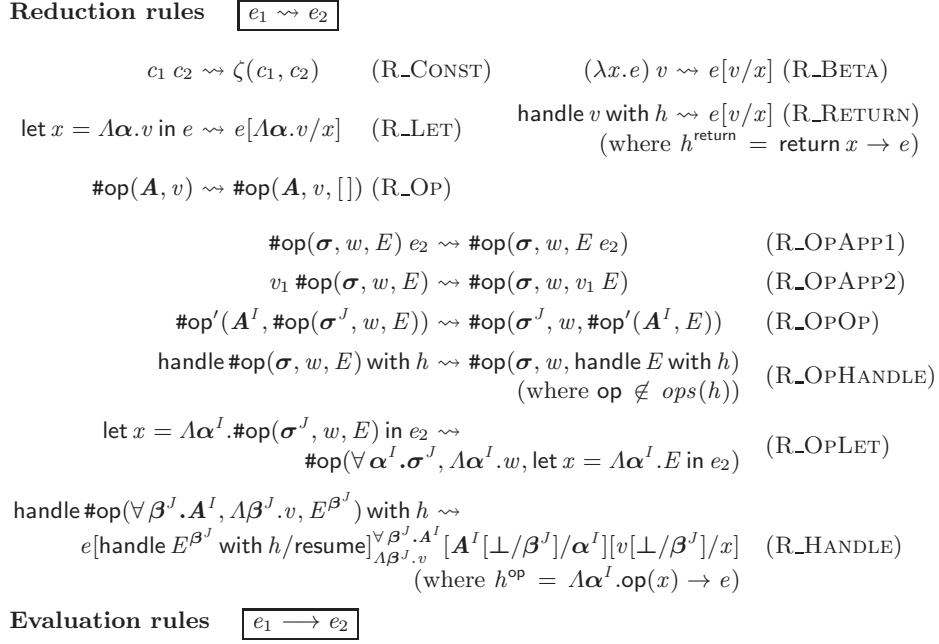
**Reduction rules** $e_1 \rightsquigarrow e_2$

$c_1\ c_2 \rightsquigarrow \zeta(c_1, c_2)$ (R_CONST)

$(\lambda x.e)\ v \rightsquigarrow e[v/x]$ (R_BETA)

$\mathsf{let}\ x = \Lambda\boldsymbol{\alpha}.v\ \mathsf{in}\ e \rightsquigarrow e[\Lambda\boldsymbol{\alpha}.v/x]$ (R_LET)

$\mathsf{handle}\ v\ \mathsf{with}\ h \rightsquigarrow e[v/x]$ (R_RETURN)
(where $h^{\mathsf{return}} = \mathsf{return}\ x \to e$)

$\#\mathsf{op}(\boldsymbol{A}, v) \rightsquigarrow \#\mathsf{op}(\boldsymbol{A}, v, [\,])$ (R_OP)

$\#\mathsf{op}(\boldsymbol{\sigma}, w, E)\ e_2 \rightsquigarrow \#\mathsf{op}(\boldsymbol{\sigma}, w, E\ e_2)$ (R_OPAPP1)

$v_1\ \#\mathsf{op}(\boldsymbol{\sigma}, w, E) \rightsquigarrow \#\mathsf{op}(\boldsymbol{\sigma}, w, v_1\ E)$ (R_OPAPP2)

$\#\mathsf{op}'(\boldsymbol{A}^I, \#\mathsf{op}(\boldsymbol{\sigma}^J, w, E)) \rightsquigarrow \#\mathsf{op}(\boldsymbol{\sigma}^J, w, \#\mathsf{op}'(\boldsymbol{A}^I, E))$ (R_OPOP)

$\mathsf{handle}\ \#\mathsf{op}(\boldsymbol{\sigma}, w, E)\ \mathsf{with}\ h \rightsquigarrow \#\mathsf{op}(\boldsymbol{\sigma}, w, \mathsf{handle}\ E\ \mathsf{with}\ h)$
(where $\mathsf{op} \notin ops(h)$) (R_OPHANDLE)

$\mathsf{let}\ x = \Lambda\boldsymbol{\alpha}^I.\#\mathsf{op}(\boldsymbol{\sigma}^J, w, E)\ \mathsf{in}\ e_2 \rightsquigarrow$
$\#\mathsf{op}(\forall\,\boldsymbol{\alpha}^I.\boldsymbol{\sigma}^J, \Lambda\boldsymbol{\alpha}^I.w, \mathsf{let}\ x = \Lambda\boldsymbol{\alpha}^I.E\ \mathsf{in}\ e_2)$ (R_OPLET)

$\mathsf{handle}\ \#\mathsf{op}(\forall\,\boldsymbol{\beta}^J.\boldsymbol{A}^I, \Lambda\boldsymbol{\beta}^J.v, E^{\boldsymbol{\beta}^J})\ \mathsf{with}\ h \rightsquigarrow$
$e[\mathsf{handle}\ E^{\boldsymbol{\beta}^J}\ \mathsf{with}\ h/\mathsf{resume}]^{\forall\,\boldsymbol{\beta}^J.\boldsymbol{A}^I}_{\Lambda\boldsymbol{\beta}^J.v}[\boldsymbol{A}^I[\bot/\boldsymbol{\beta}^J]/\boldsymbol{\alpha}^I][v[\bot/\boldsymbol{\beta}^J]/x]$ (R_HANDLE)
(where $h^{\mathsf{op}} = \Lambda\boldsymbol{\alpha}^I.\mathsf{op}(x) \to e$)

**Evaluation rules** $e_1 \longrightarrow e_2$